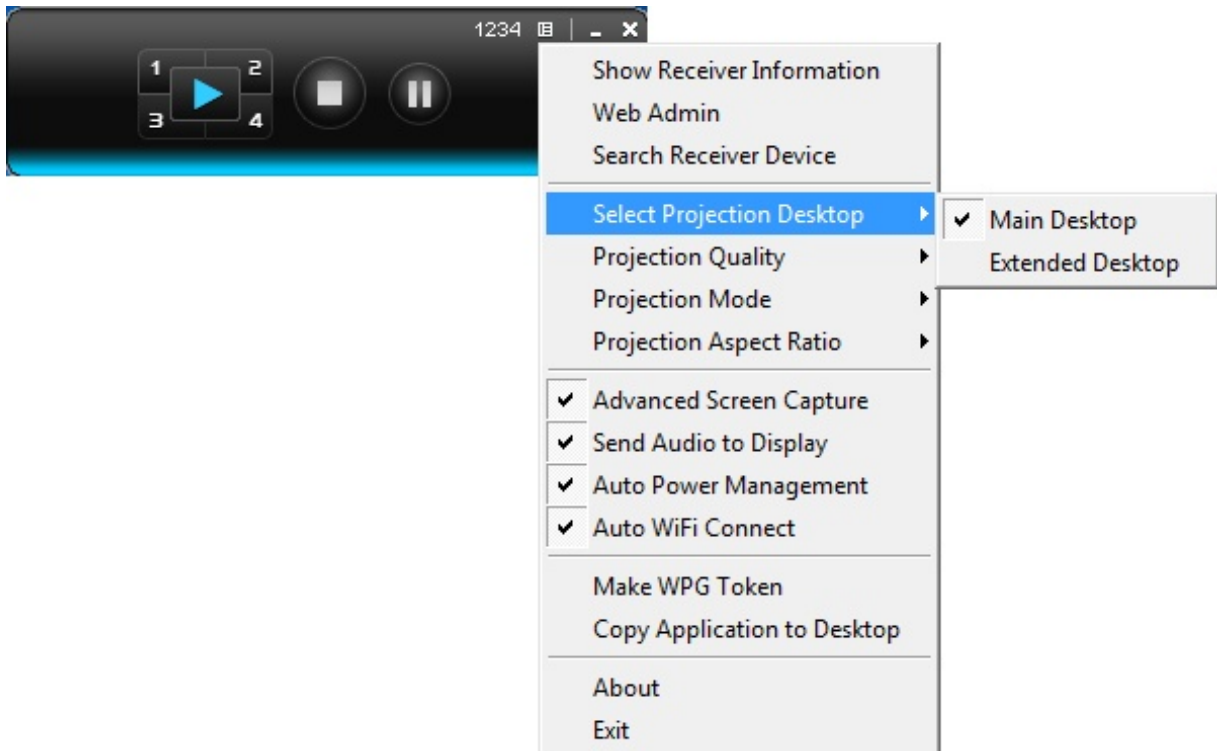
1234

1 2
3 4

Show Receiver Information
Web Admin
Search Receiver Device

Select Projection Desktop
Projection Quality
Projection Mode
Projection Aspect Ratio

Main Desktop
Extended Desktop

Advanced Screen Capture
Send Audio to Display
Auto Power Management
Auto WiFi Connect

Make WPG Token
Copy Application to Desktop

About
Exit